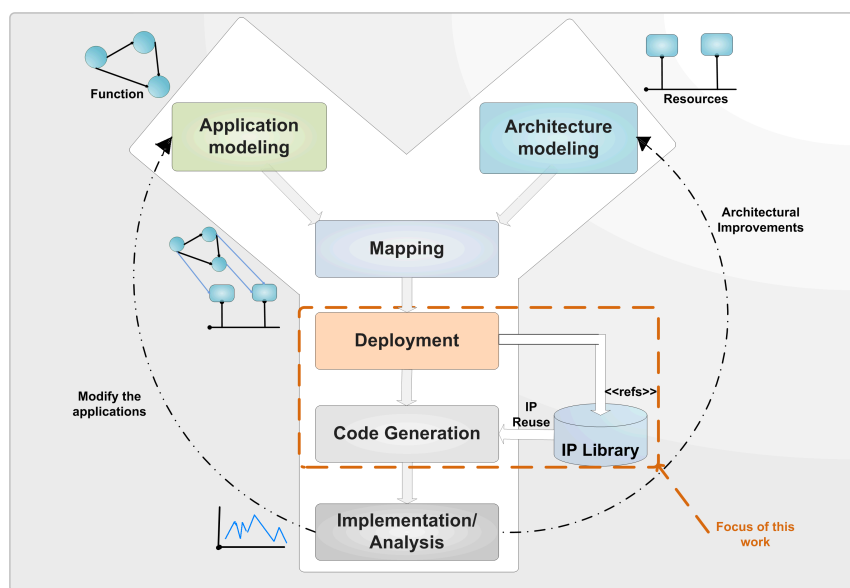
Function

Resources

Application modeling

Architecture modeling

Mapping

Architectural Improvements

Deployment

<<refs>>

Modify the applications

IP Reuse

Code Generation

IP Library

Implementation/ Analysis

Focus of this work